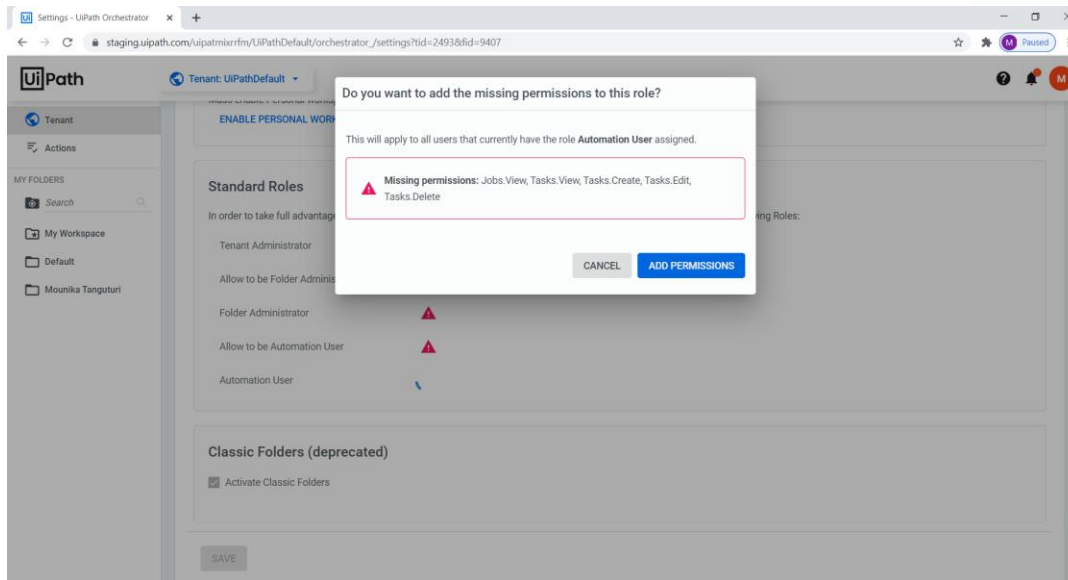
Settings - UiPath Orchestrator × +

staging.uipath.com/uipatmixrrfm/UiPathDefault/orchestrator_/settings?tid=2493&fid=9407

M Paused

UiPath

Tenant: UiPathDefault

Tenant

Actions

MY FOLDERS

Search

My Workspace

Default

Mounika Tanguturi

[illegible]

ENABLE PERSONAL WORK

Standard Roles

In order to take full advantage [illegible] ing Roles:

Tenant Administrator

Allow to be Folder Adminis

Folder Administrator

Allow to be Automation User

Automation User

Classic Folders (deprecated)

Activate Classic Folders

SAVE

Do you want to add the missing permissions to this role?

This will apply to all users that currently have the role **Automation User** assigned.

**Missing permissions:** Jobs.View, Tasks.View, Tasks.Create, Tasks.Edit, Tasks.Delete

CANCEL

ADD PERMISSIONS